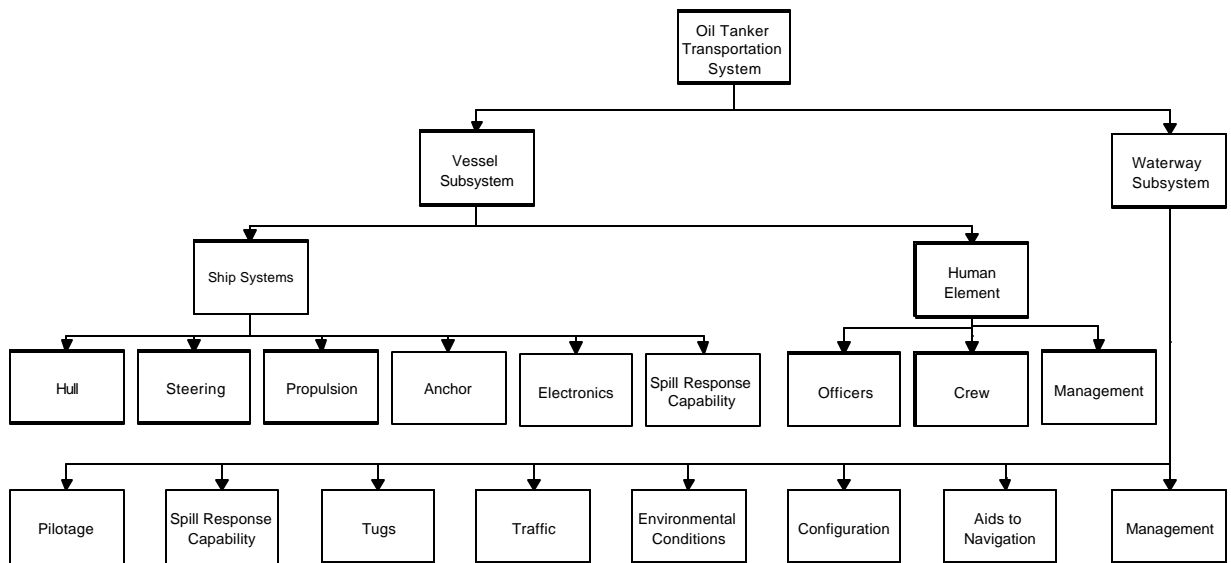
Oil Tanker Transportation System

Vessel Subsystem

Waterway Subsystem

Ship Systems

Human Element

Hull

Steering

Propulsion

Anchor

Electronics

Spill Response Capability

Officers

Crew

Management

Pilotage

Spill Response Capability

Tugs

Traffic

Environmental Conditions

Configuration

Aids to Navigation

Management